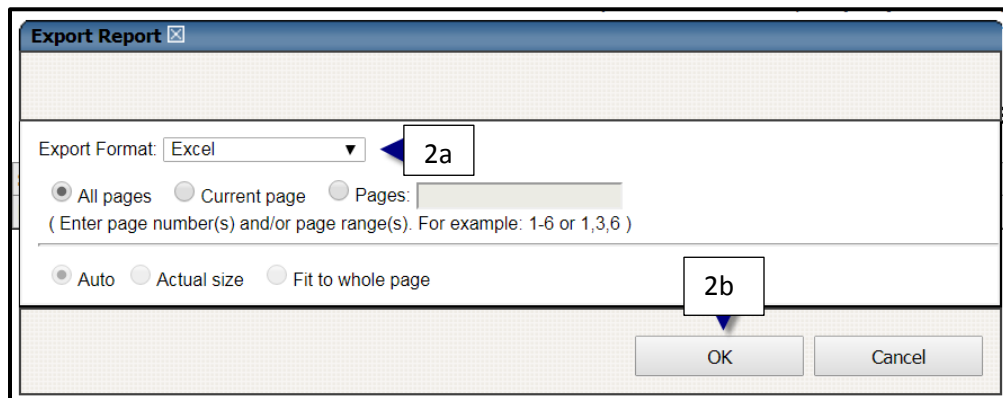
Export Report ☒

Export Format: Excel ▼

2a

All pages  Current page  Pages:
( Enter page number(s) and/or page range(s). For example: 1-6 or 1,3,6 )

Auto  Actual size  Fit to whole page

2b

OK

Cancel